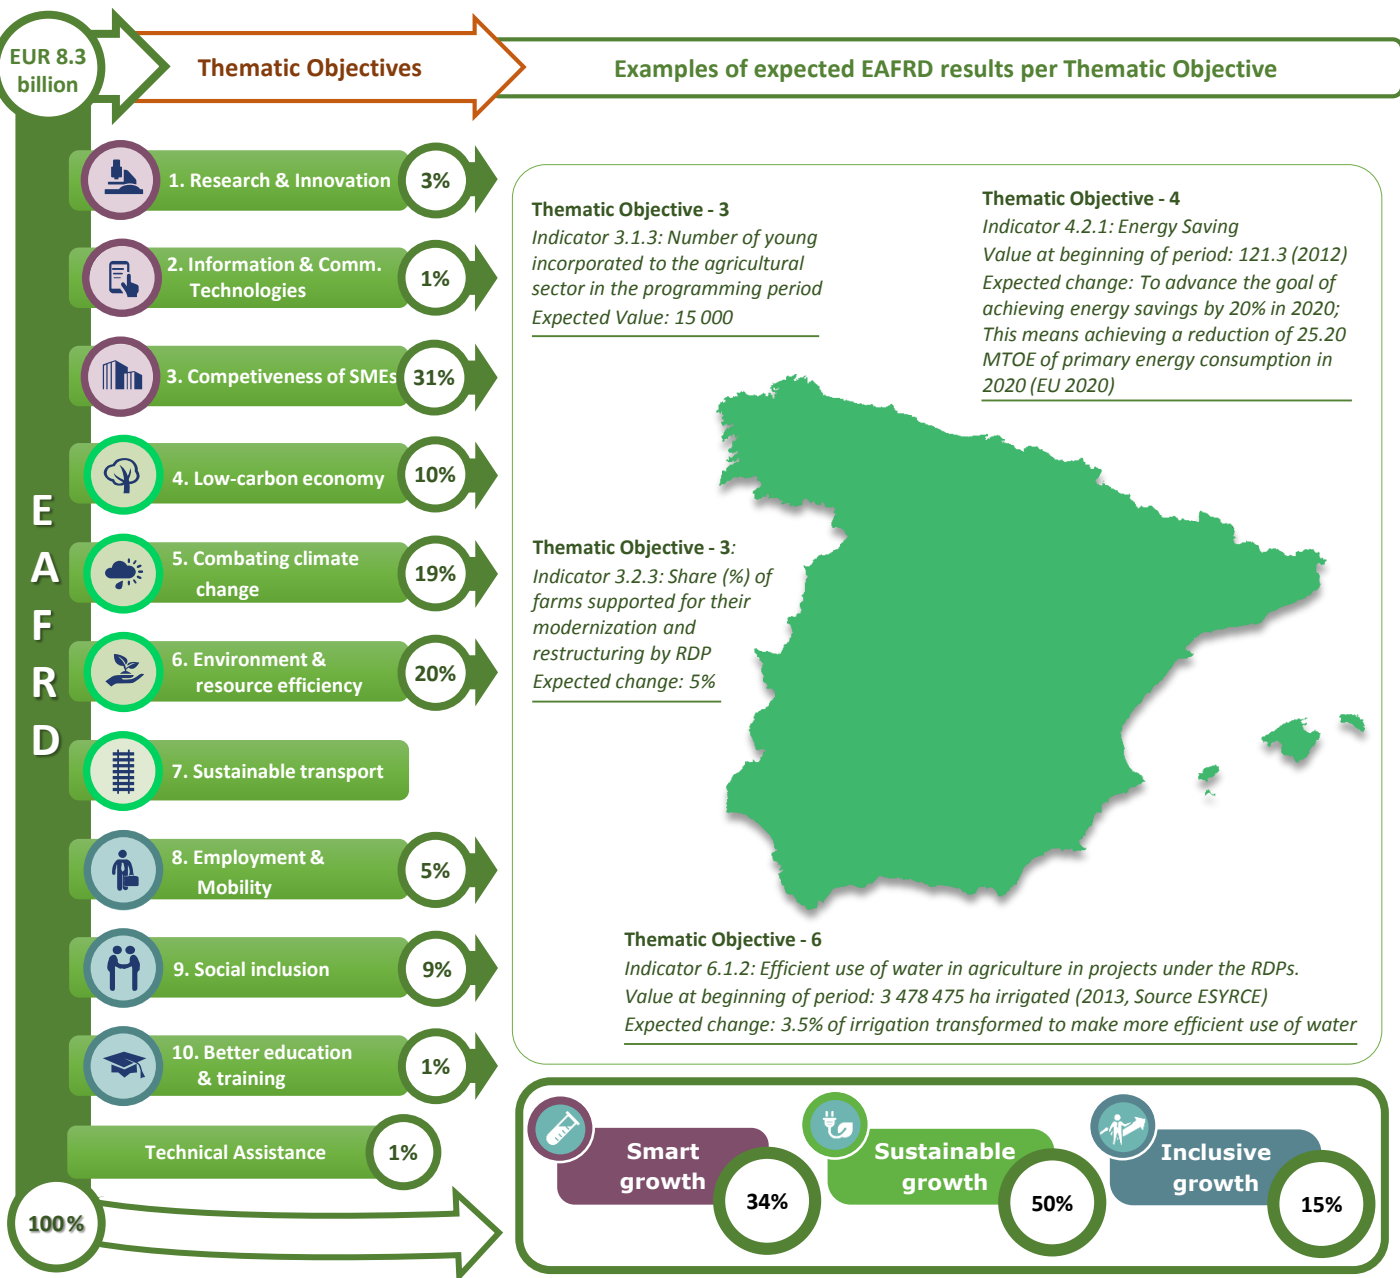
EUR 8.3 billion

Thematic Objectives

Examples of expected EAFRD results per Thematic Objective

EAFRD

1. Research & Innovation 3%

2. Information & Comm. Technologies 1%

3. Competiveness of SMEs 31%

4. Low-carbon economy 10%

5. Combating climate change 19%

6. Environment & resource efficiency 20%

7. Sustainable transport

8. Employment & Mobility 5%

9. Social inclusion 9%

10. Better education & training 1%

Technical Assistance 1%

100%

Thematic Objective - 3
Indicator 3.1.3: Number of young incorporated to the agricultural sector in the programming period
Expected Value: 15 000

Thematic Objective - 4
Indicator 4.2.1: Energy Saving
Value at beginning of period: 121.3 (2012)
Expected change: To advance the goal of achieving energy savings by 20% in 2020; This means achieving a reduction of 25.20 MTOE of primary energy consumption in 2020 (EU 2020)

Thematic Objective - 3:
Indicator 3.2.3: Share (%) of farms supported for their modernization and restructuring by RDP
Expected change: 5%

Thematic Objective - 6
Indicator 6.1.2: Efficient use of water in agriculture in projects under the RDPs.
Value at beginning of period: 3 478 475 ha irrigated (2013, Source ESYRCE)
Expected change: 3.5% of irrigation transformed to make more efficient use of water

Smart growth 34%

Sustainable growth 50%

Inclusive growth 15%